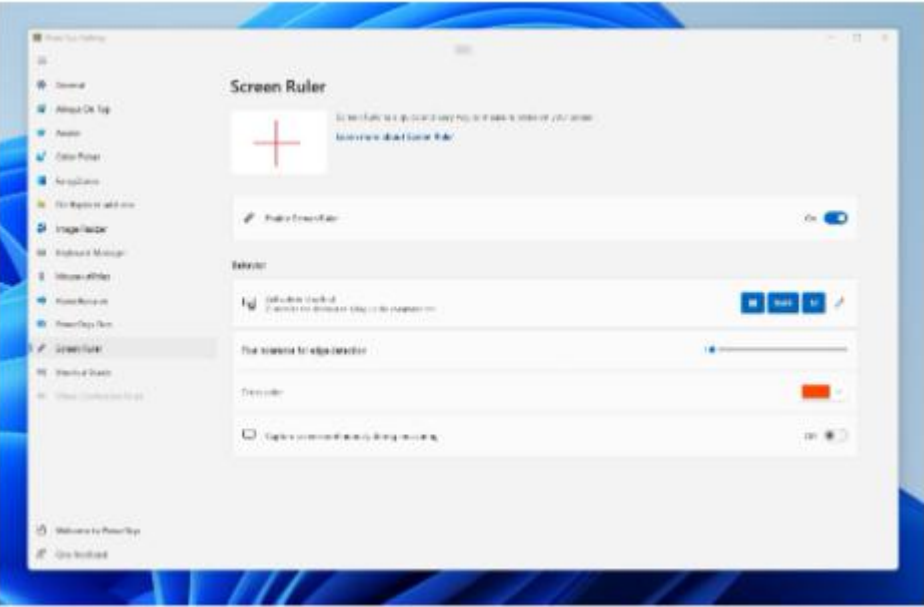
PowerToys Settings

General
Always On Top
Awake
Color Picker
FancyZones
File Explorer add-ons
Image Resizer
Keyboard Manager
Mouse utilities
PowerRename
PowerToys Run
Screen Ruler
Shortcut Guide
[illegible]

Welcome to PowerToys
Give feedback

Screen Ruler

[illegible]
Learn more about Screen Ruler

Enable Screen Ruler
On

Behavior

Activation shortcut
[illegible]
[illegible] Shift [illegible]

Pixel tolerance for edge detection

Line color

Capture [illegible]
Off